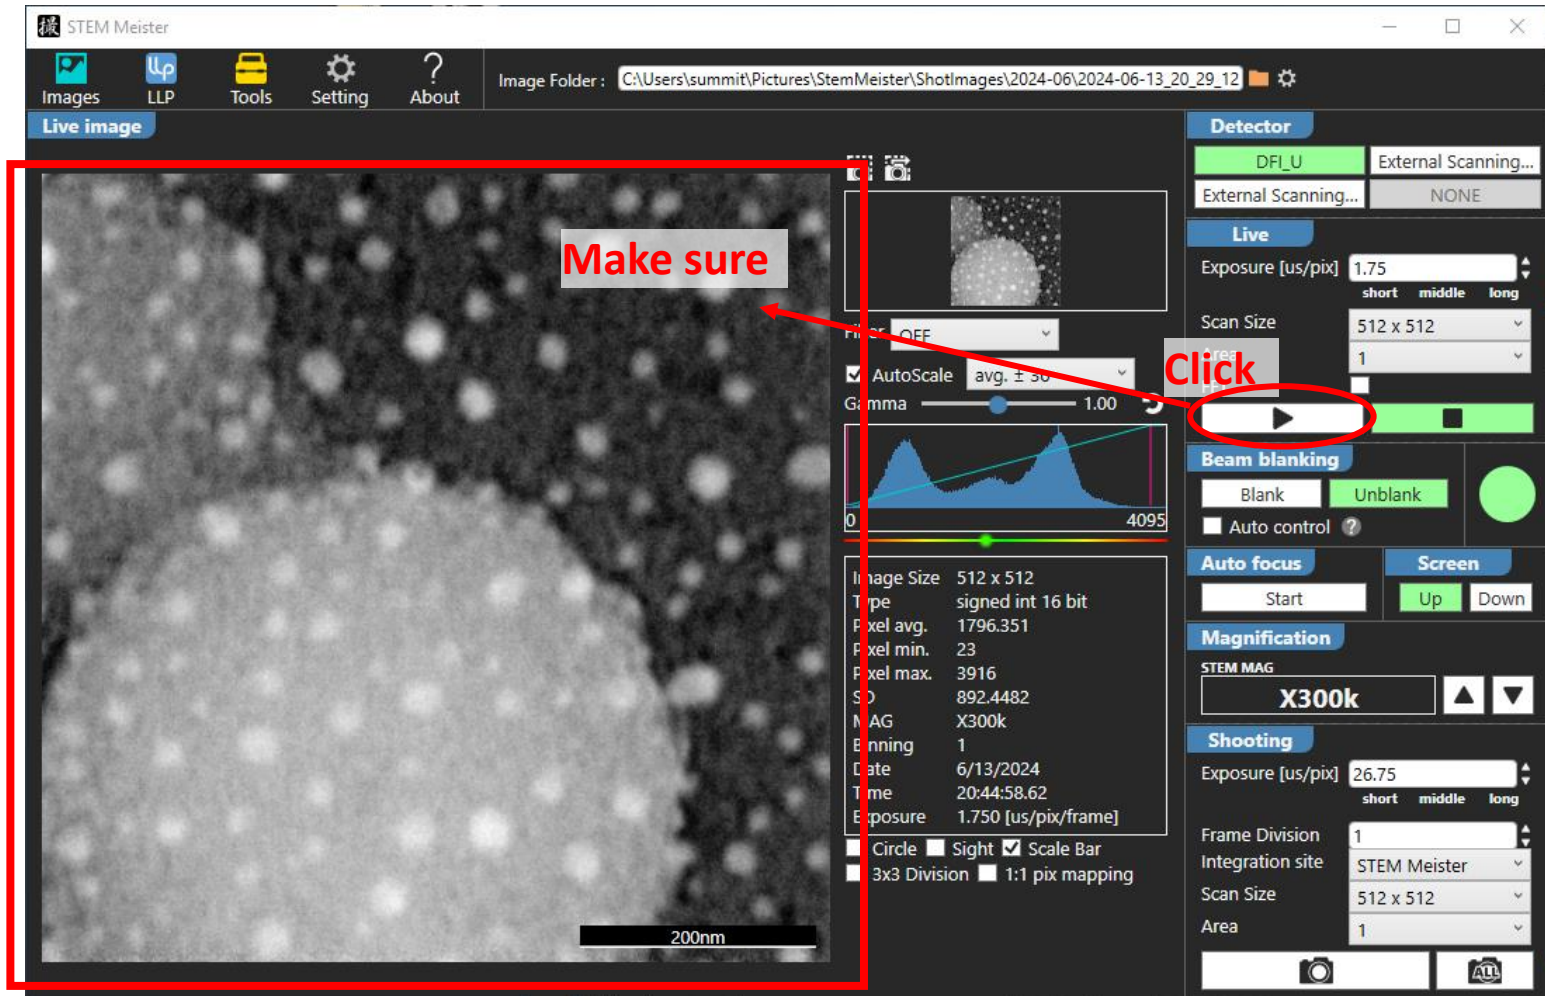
STEM Meister

Images LLP Tools Setting About

Image Folder : C:\Users\summit\Pictures\StemMeister\ShotImages\2024-06\2024-06-13_20_29_12

Live image

Make sure

200nm

Fi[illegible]r OFF

AutoScale avg. ± 3σ

Ga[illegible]mma 1.00

0 4095

I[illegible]age Size 512 x 512
T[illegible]pe signed int 16 bit
P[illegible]xel avg. 1796.351
P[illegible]xel min. 23
P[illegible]xel max. 3916
S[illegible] 892.4482
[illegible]AG X300k
B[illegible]nning 1
D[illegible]ate 6/13/2024
T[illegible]me 20:44:58.62
E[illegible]posure 1.750 [us/pix/frame]

Circle Sight Scale Bar
3x3 Division 1:1 pix mapping

Detector
DFI_U External Scanning...
External Scanning... NONE

Live
Exposure [us/pix] 1.75
short middle long
Scan Size 512 x 512
Area 1

Click

Beam blanking
Blank Unblank
Auto control ?

Auto focus
Start

Screen
Up Down

Magnification
STEM MAG
X300k

Shooting
Exposure [us/pix] 26.75
short middle long
Frame Division 1
Integration site STEM Meister
Scan Size 512 x 512
Area 1